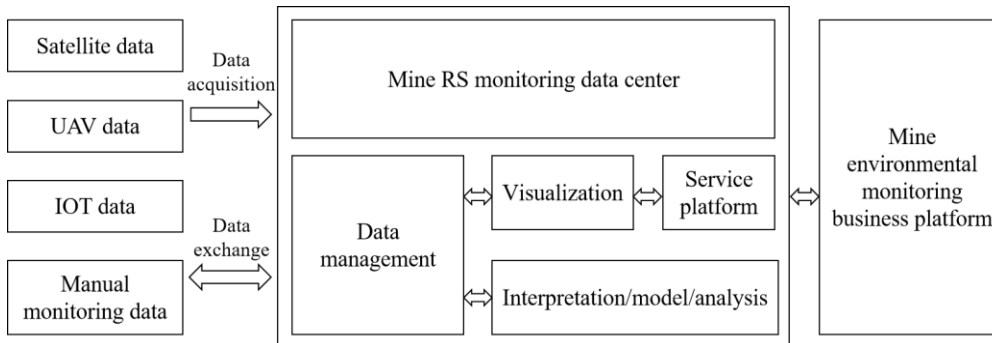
Satellite data

UAV data

IOT data

Manual monitoring data

Data acquisition

Data exchange

Mine RS monitoring data center

Data management

Visualization

Service platform

Interpretation/model/analysis

Mine environmental monitoring business platform